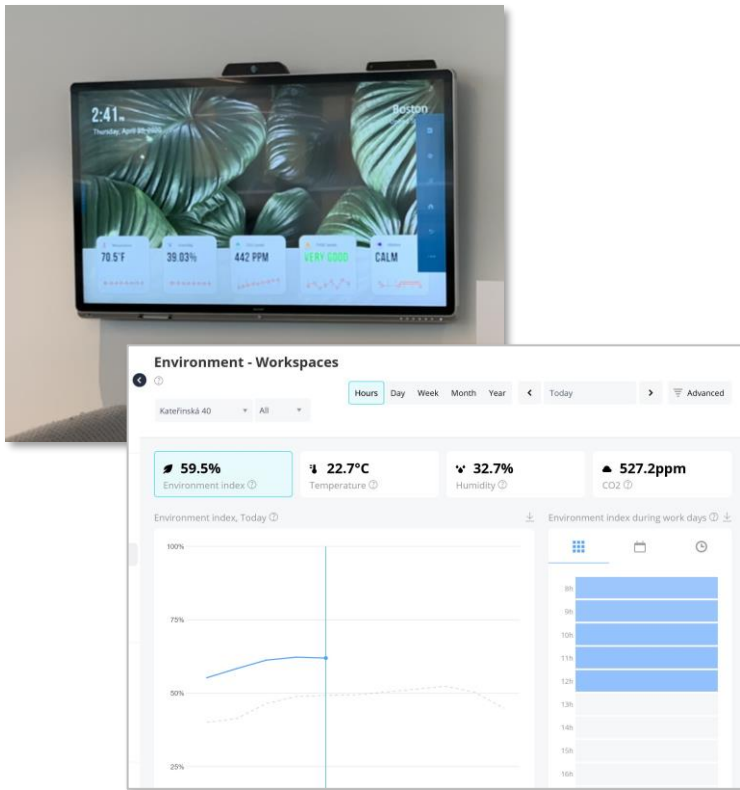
2:41
Thursday, April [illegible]

Boston

70.5°F

39.03%

442 PPM

VERY GOOD

CALM

Environment - Workspaces

Kateřinská 40

All

Hours Day Week Month Year

Today

Advanced

59.5%
Environment index

22.7°C
Temperature

32.7%
Humidity

527.2ppm
CO2

Environment index, Today

100%

75%

50%

25%

Environment index during work days

8h
9h
10h
11h
12h
13h
14h
15h
16h